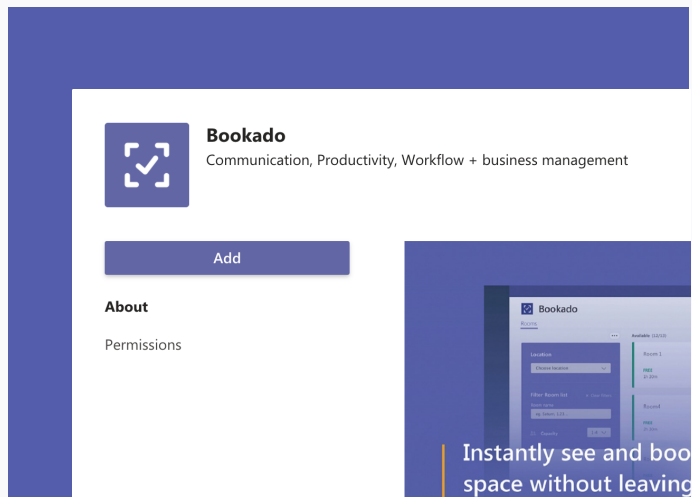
Bookado

Communication, Productivity, Workflow + business management

Add

About

Permissions

Bookado

Rooms

Available

Location

Room 1

Filter Room list

Room 2

Instantly see and boo
space without leaving